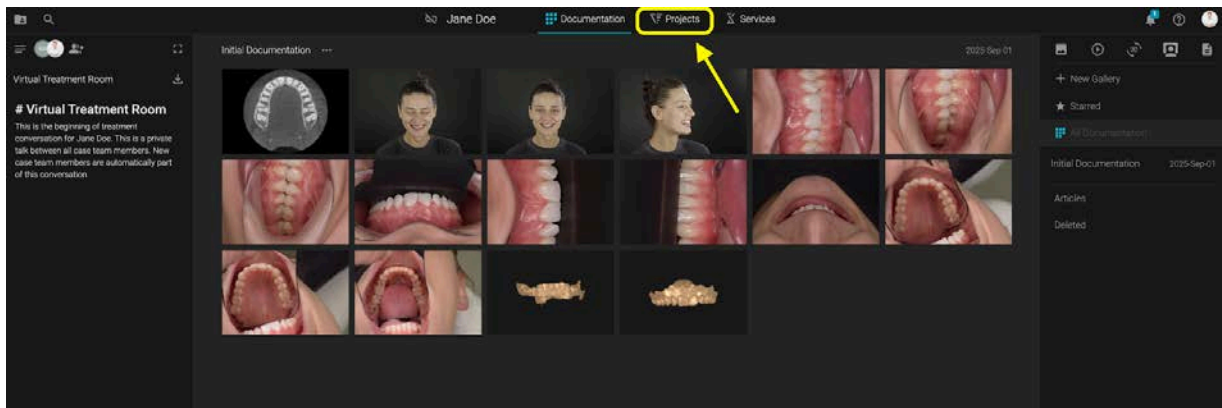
Jane Doe
Documentation
Projects
Services

Virtual Treatment Room

# Virtual Treatment Room

This is the beginning of treatment conversation for Jane Doe. This is a private talk between all case team members. New case team members are automatically part of this conversation

Initial Documentation ···
2025-Sep-01

+ New Gallery
Starred
All Documentation
Initial Documentation 2025-Sep-01
Articles
Deleted